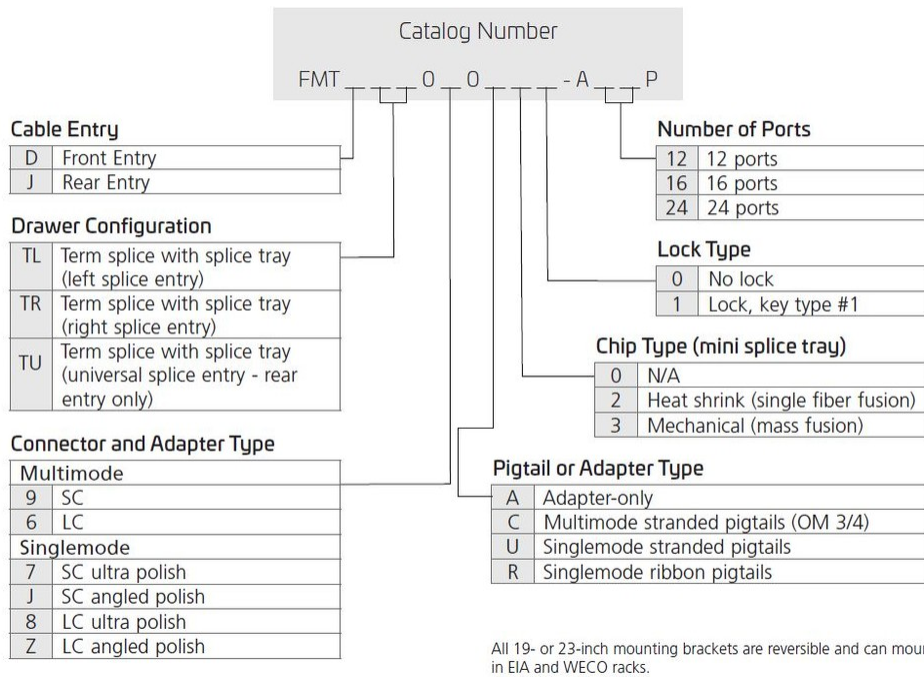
Catalog Number

FMT _ _ _ 0 _ 0 _ _ _ - A _ _ P

Cable Entry

| D | Front Entry |
|---|---|
| J | Rear Entry |

Drawer Configuration

| TL | Term splice with splice tray (left splice entry) |
|---|---|
| TR | Term splice with splice tray (right splice entry) |
| TU | Term splice with splice tray (universal splice entry - rear entry only) |

Connector and Adapter Type

| Multimode | |
|---|---|
| 9 | SC |
| 6 | LC |
| Singlemode | |
| 7 | SC ultra polish |
| J | SC angled polish |
| 8 | LC ultra polish |
| Z | LC angled polish |

Number of Ports

| 12 | 12 ports |
|---|---|
| 16 | 16 ports |
| 24 | 24 ports |

Lock Type

| 0 | No lock |
|---|---|
| 1 | Lock, key type #1 |

Chip Type (mini splice tray)

| 0 | N/A |
|---|---|
| 2 | Heat shrink (single fiber fusion) |
| 3 | Mechanical (mass fusion) |

Pigtail or Adapter Type

| A | Adapter-only |
|---|---|
| C | Multimode stranded pigtails (OM 3/4) |
| U | Singlemode stranded pigtails |
| R | Singlemode ribbon pigtails |

All 19- or 23-inch mounting brackets are reversible and can mour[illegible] in EIA and WECO racks.